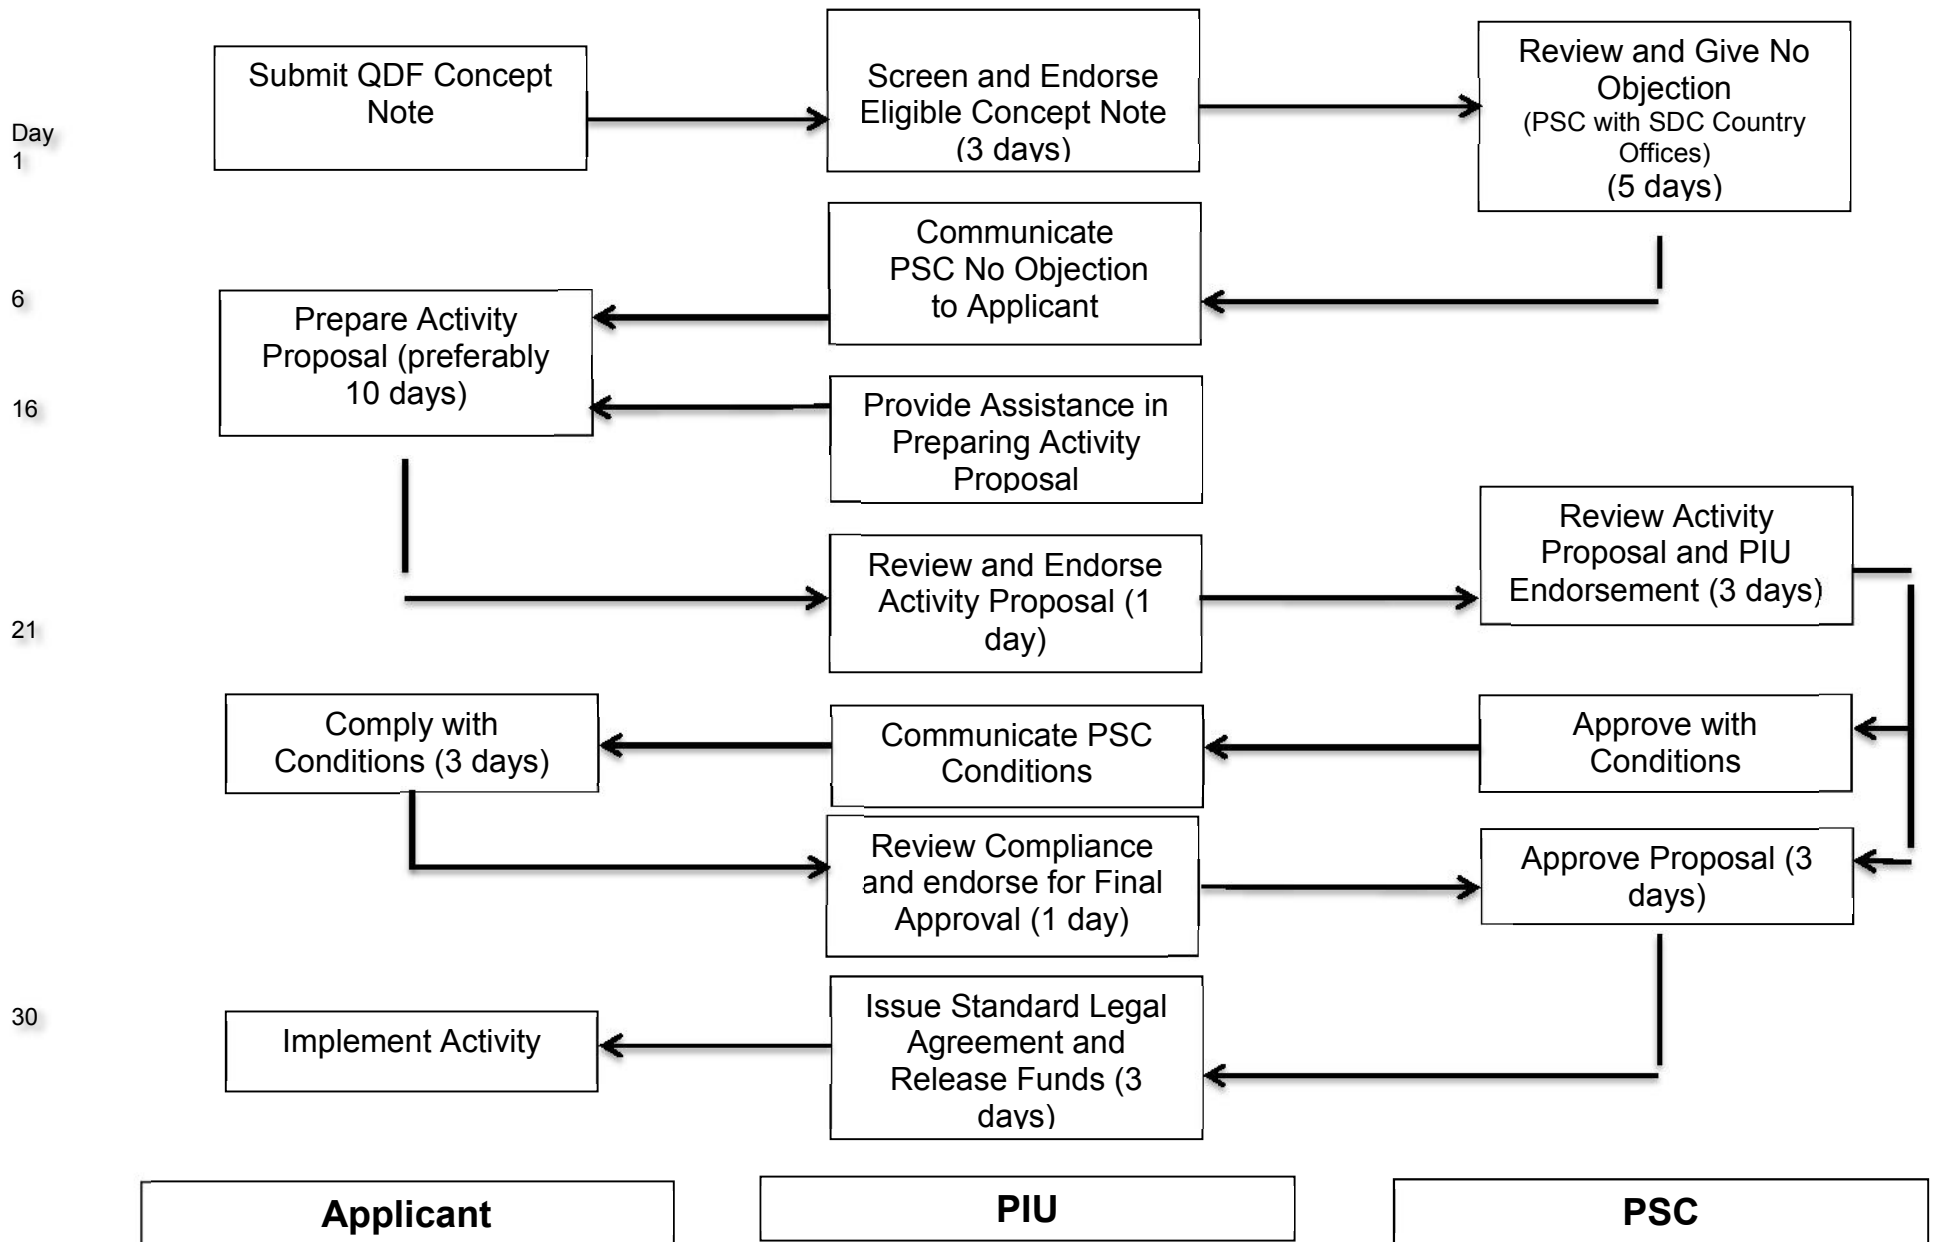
Day 1

Submit QDF Concept Note

Screen and Endorse Eligible Concept Note (3 days)

Review and Give No Objection (PSC with SDC Country Offices) (5 days)

6

Communicate PSC No Objection to Applicant

Prepare Activity Proposal (preferably 10 days)

16

Provide Assistance in Preparing Activity Proposal

Review Activity Proposal and PIU Endorsement (3 days)

21

Review and Endorse Activity Proposal (1 day)

Comply with Conditions (3 days)

Communicate PSC Conditions

Approve with Conditions

Review Compliance and endorse for Final Approval (1 day)

Approve Proposal (3 days)

30

Implement Activity

Issue Standard Legal Agreement and Release Funds (3 days)

Applicant

PIU

PSC